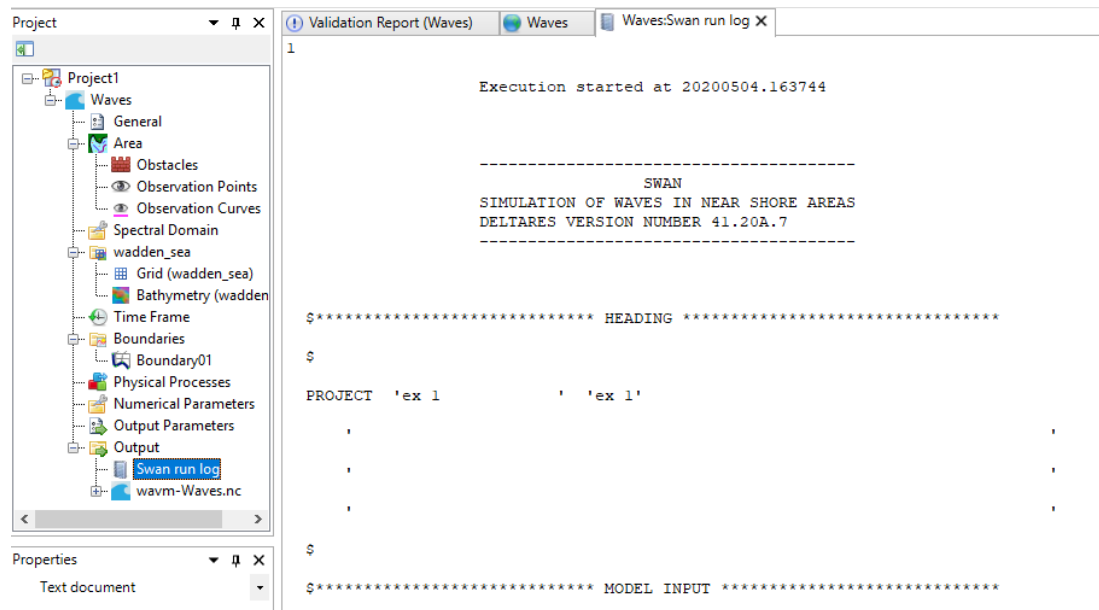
Project
Project1
Waves
General
Area
Obstacles
Observation Points
Observation Curves
Spectral Domain
wadden_sea
Grid (wadden_sea)
Bathymetry (wadden
Time Frame
Boundaries
Boundary01
Physical Processes
Numerical Parameters
Output Parameters
Output
Swan run log
wavm-Waves.nc

Properties
Text document

Validation Report (Waves)
Waves
Waves:Swan run log

1

Execution started at 20200504.163744

--------------------------------------
SWAN
SIMULATION OF WAVES IN NEAR SHORE AREAS
DELTARES VERSION NUMBER 41.20A.7
--------------------------------------

$***************************** HEADING ********************************

$

PROJECT 'ex 1 ' 'ex 1'

' '

' '

' '

$

$***************************** MODEL INPUT ****************************